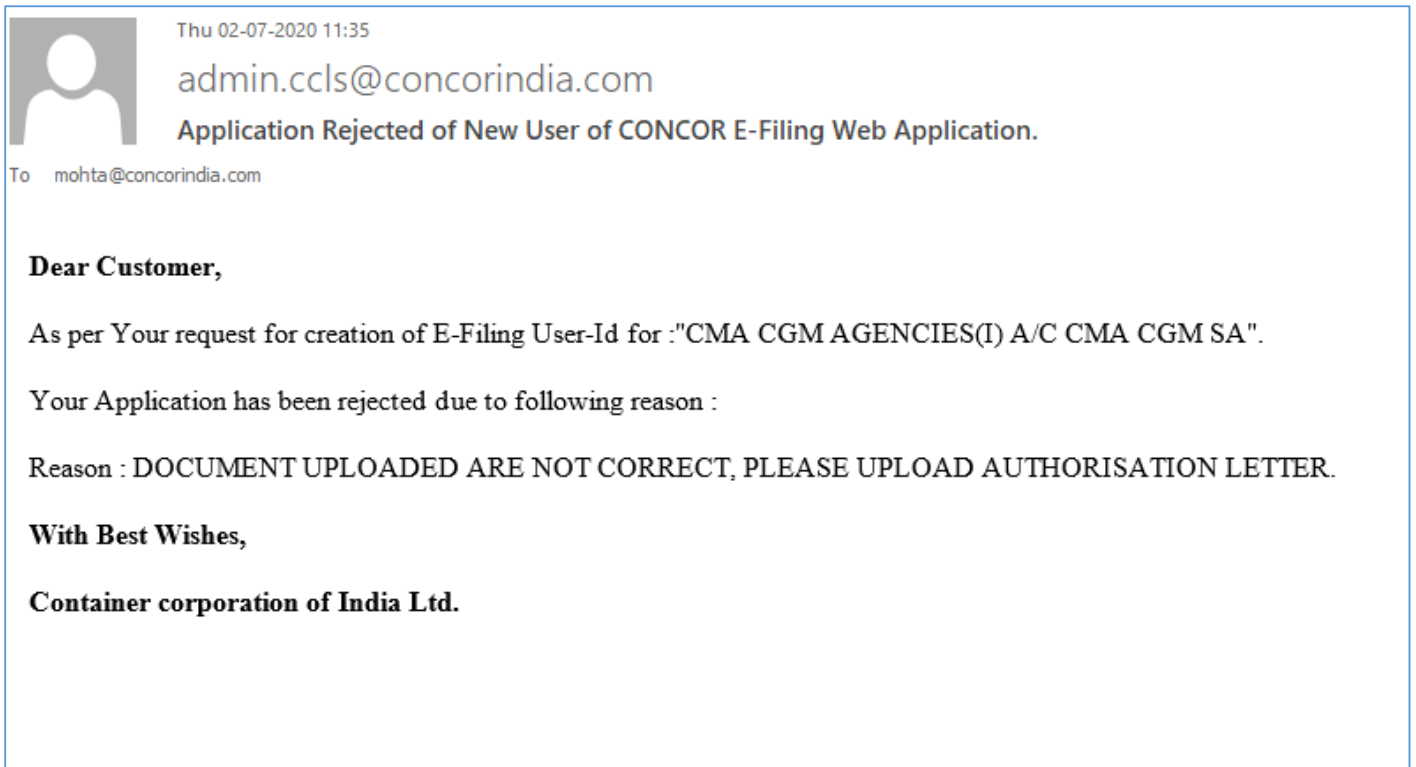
Thu 02-07-2020 11:35

admin.ccls@concorindia.com

Application Rejected of New User of CONCOR E-Filing Web Application.

To mohta@concorindia.com

Dear Customer,

As per Your request for creation of E-Filing User-Id for :"CMA CGM AGENCIES(I) A/C CMA CGM SA".

Your Application has been rejected due to following reason :

Reason : DOCUMENT UPLOADED ARE NOT CORRECT, PLEASE UPLOAD AUTHORISATION LETTER.

With Best Wishes,

Container corporation of India Ltd.